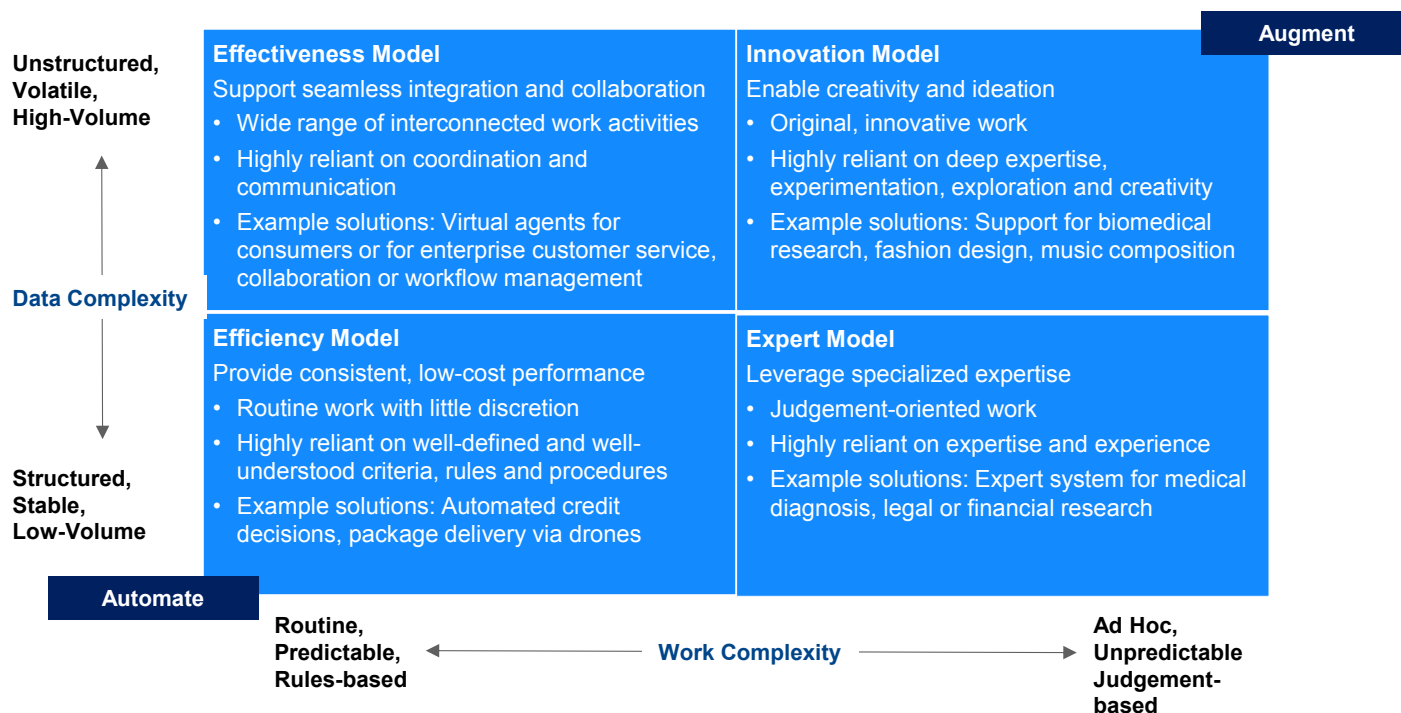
Augment

Unstructured, Volatile, High-Volume

Data Complexity

Structured, Stable, Low-Volume

Effectiveness Model
Support seamless integration and collaboration
• Wide range of interconnected work activities
• Highly reliant on coordination and communication
• Example solutions: Virtual agents for consumers or for enterprise customer service, collaboration or workflow management

Innovation Model
Enable creativity and ideation
• Original, innovative work
• Highly reliant on deep expertise, experimentation, exploration and creativity
• Example solutions: Support for biomedical research, fashion design, music composition

Efficiency Model
Provide consistent, low-cost performance
• Routine work with little discretion
• Highly reliant on well-defined and well-understood criteria, rules and procedures
• Example solutions: Automated credit decisions, package delivery via drones

Expert Model
Leverage specialized expertise
• Judgement-oriented work
• Highly reliant on expertise and experience
• Example solutions: Expert system for medical diagnosis, legal or financial research

Automate

Routine, Predictable, Rules-based

Work Complexity

Ad Hoc, Unpredictable Judgement-based